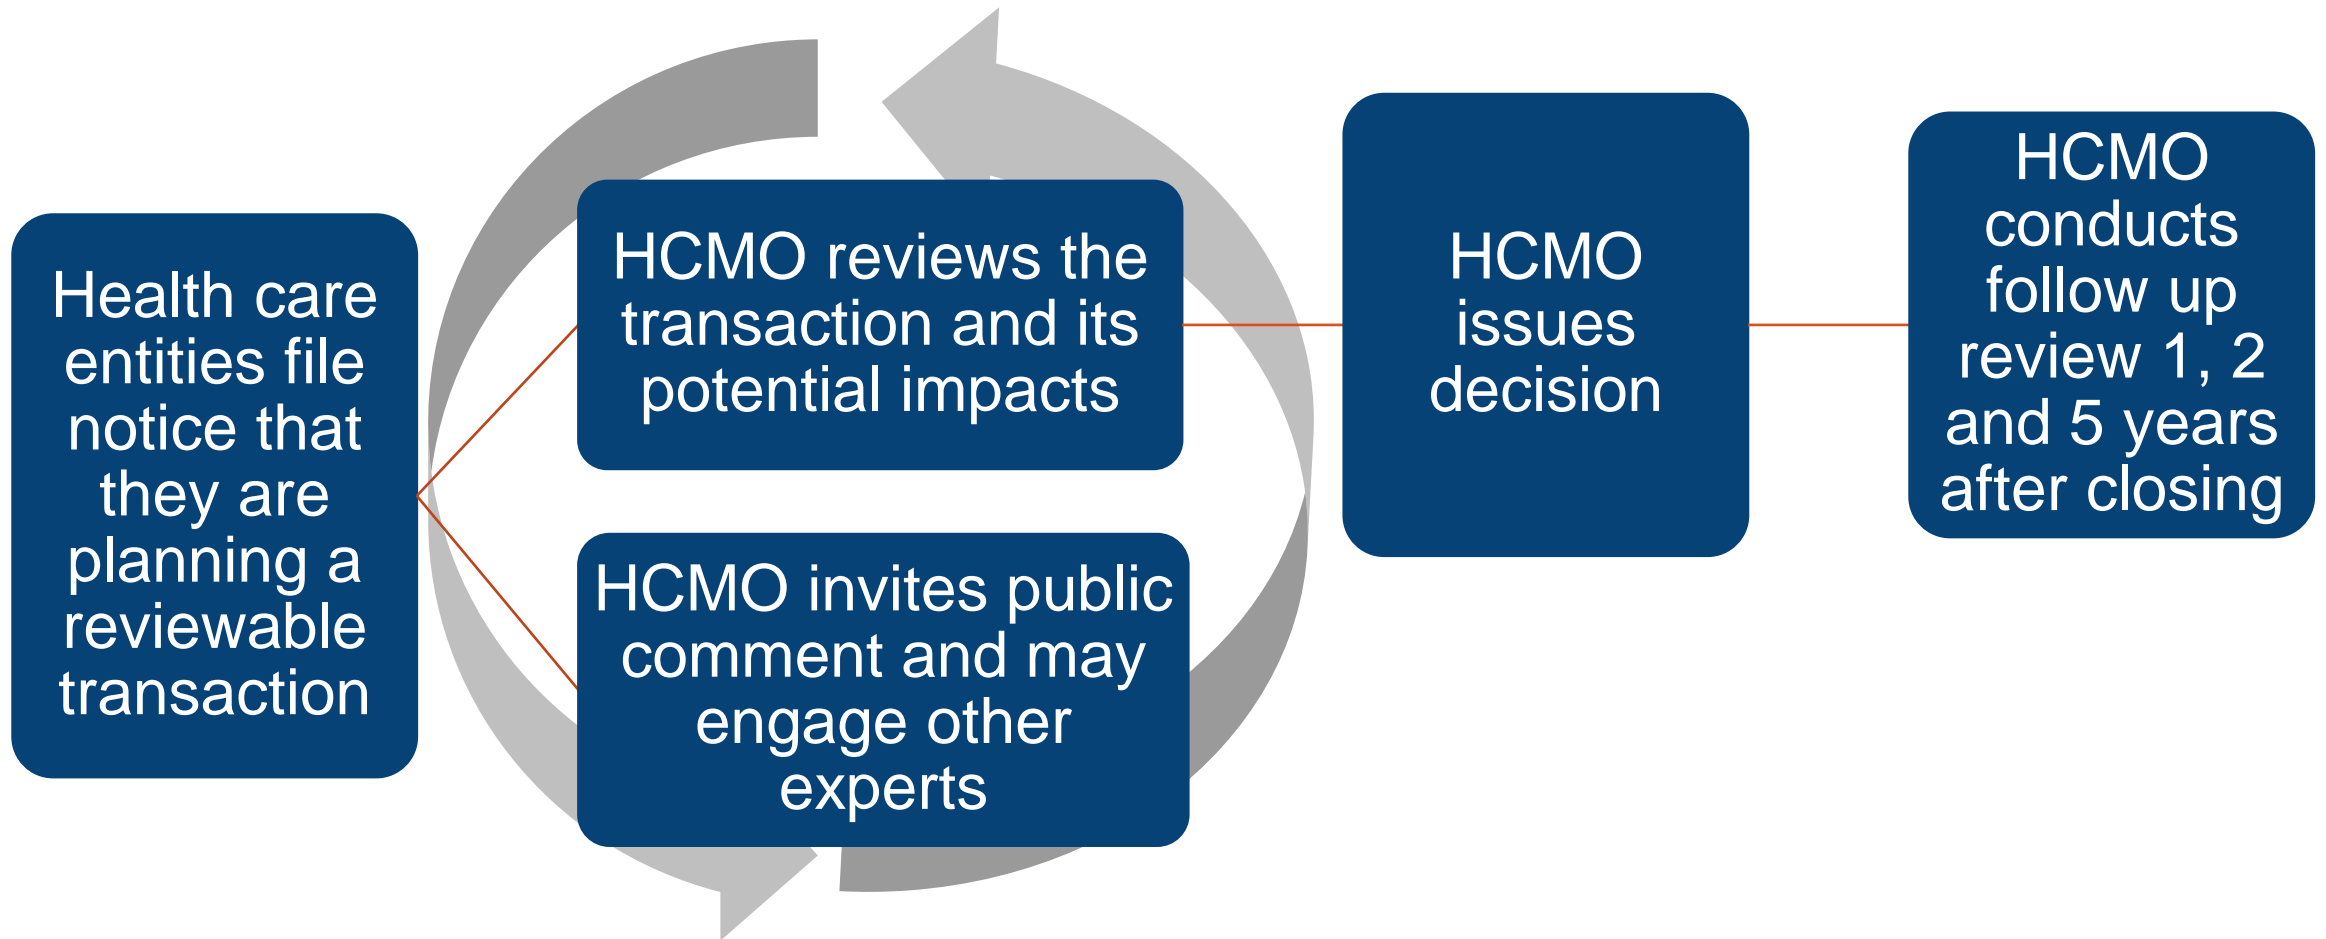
Health care entities file notice that they are planning a reviewable transaction

HCMO reviews the transaction and its potential impacts

HCMO invites public comment and may engage other experts

HCMO issues decision

HCMO conducts follow up review 1, 2 and 5 years after closing